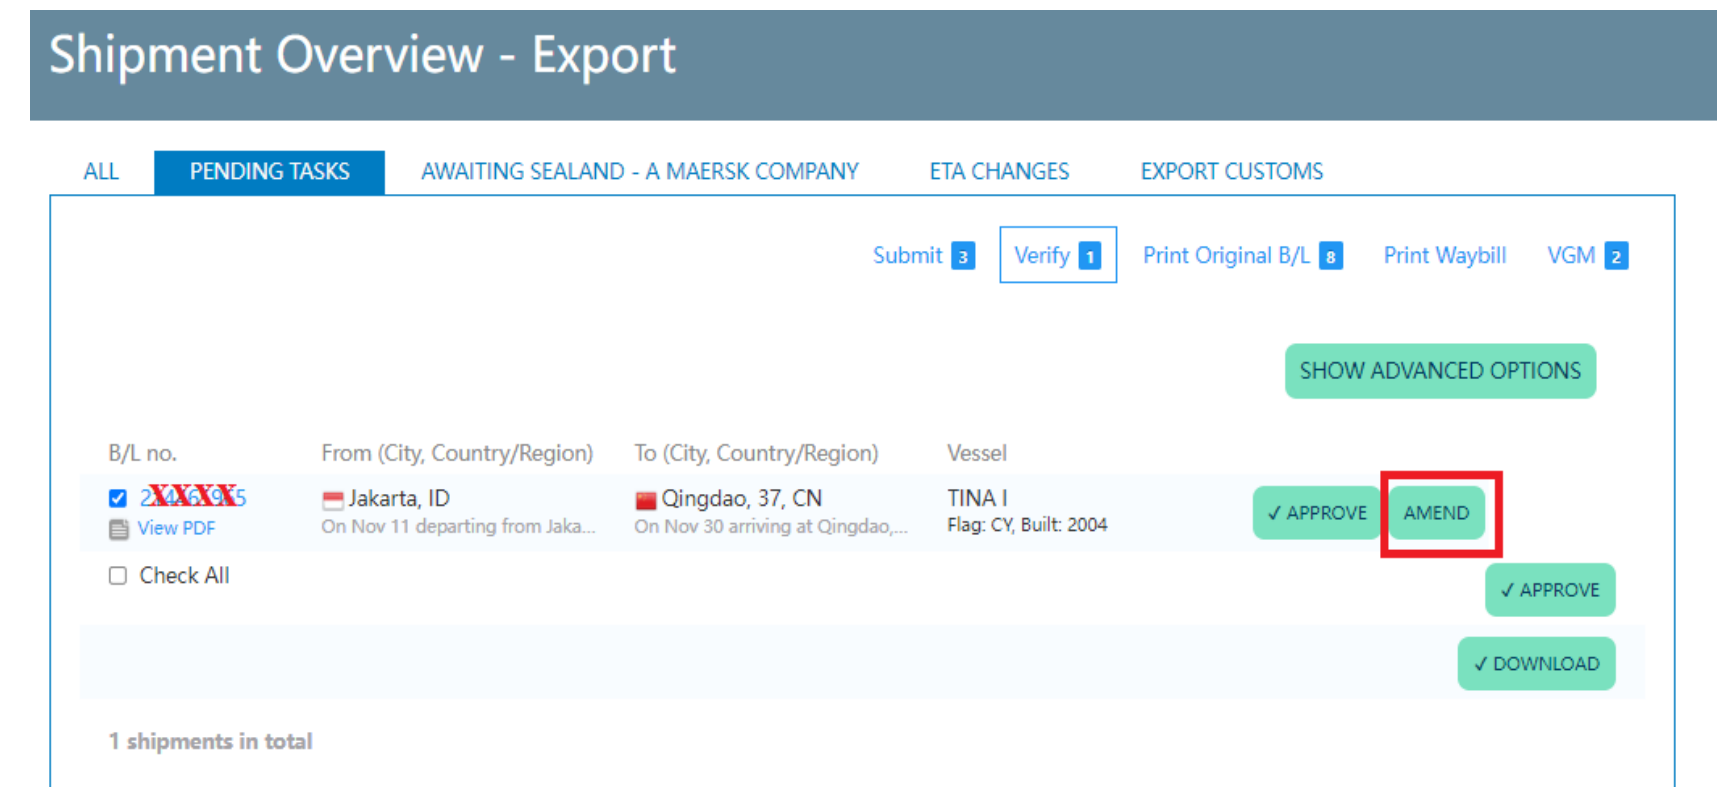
Shipment Overview - Export

ALL
PENDING TASKS
AWAITING SEALAND - A MAERSK COMPANY
ETA CHANGES
EXPORT CUSTOMS

Submit 3
Verify 1
Print Original B/L 8
Print Waybill
VGM 2

SHOW ADVANCED OPTIONS

| B/L no. | From (City, Country/Region) | To (City, Country/Region) | Vessel |
|---|---|---|---|
| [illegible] View PDF | Jakarta, ID On Nov 11 departing from Jaka... | Qingdao, 37, CN On Nov 30 arriving at Qingdao,... | TINA I Flag: CY, Built: 2004 |

✓ APPROVE
AMEND

Check All

✓ APPROVE

✓ DOWNLOAD

1 shipments in total